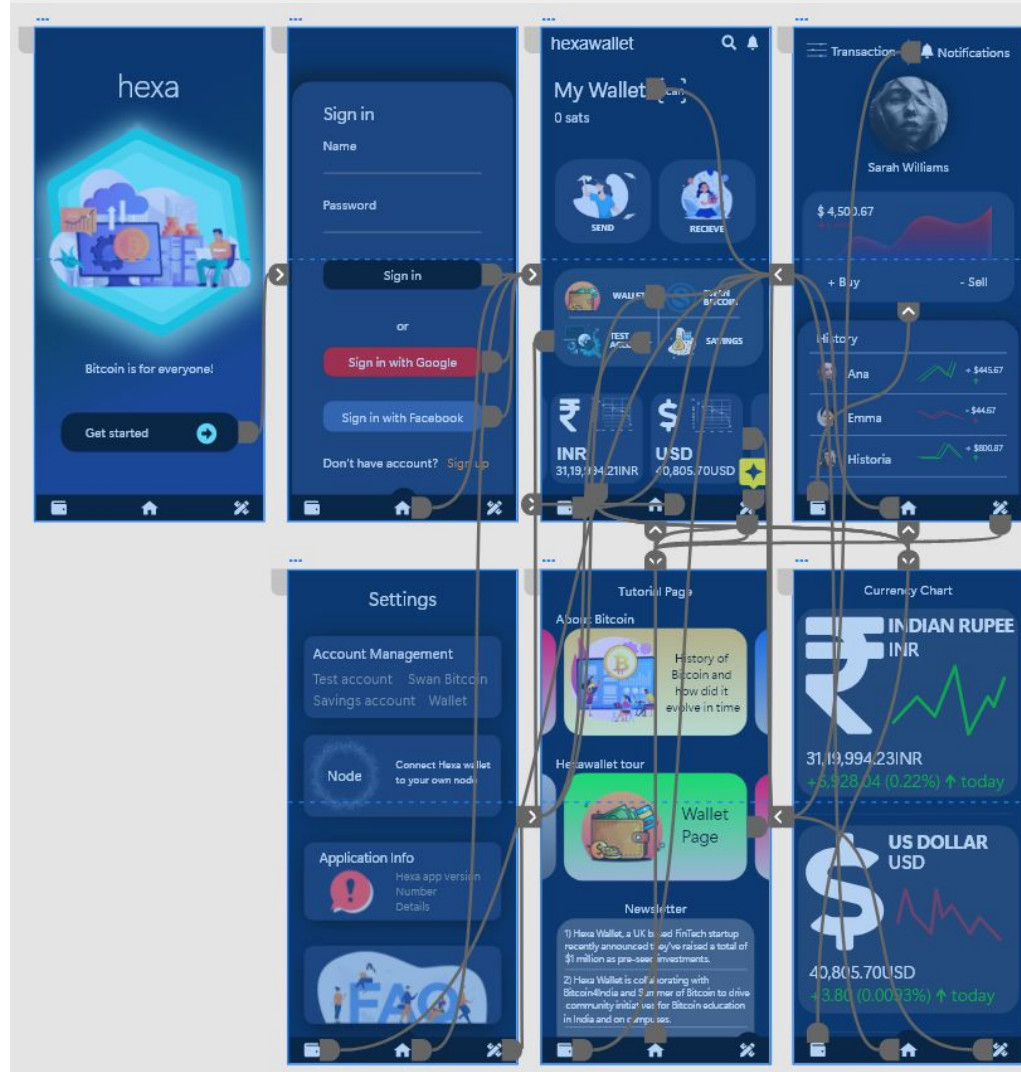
hexa

Bitcoin is for everyone!

Get started

Sign in

Name

Password

Sign in

or

Sign in with Google

Sign in with Facebook

Don't have account? Sign up

hexawallet

My Wallet

0 sats

SEND

RECIEVE

WALLET

SWAN BITCOIN

TEST ACCOUNT

SAVINGS

INR
31,19,994.21INR

USD
40,805.70USD

Transaction

Notifications

Sarah Williams

$ 4,500.67

+ Buy

- Sell

History

Ana + $445.67

Emma - $44.67

Historia + $800.87

Settings

Account Management

Test account Swan Bitcoin

Savings account Wallet

Node

Connect Hexa wallet to your own node

Application Info

Hexa app version

Number

Details

FAQ

Tutorial Page

About Bitcoin

History of Bitcoin and how did it evolve in time

Hexawallet tour

Wallet Page

Newsletter

1) Hexa Wallet, a UK based FinTech startup recently announced they've raised a total of $1 million as pre-seed investments.

2) Hexa Wallet is collaborating with Bitcoin4India and Summer of Bitcoin to drive community initiatives for Bitcoin education in India and on campuses.

Currency Chart

INDIAN RUPEE

INR

31,19,994.23INR

+6,928.04 (0.22%) ↑ today

US DOLLAR

USD

40,805.70USD

+3.80 (0.0093%) ↑ today